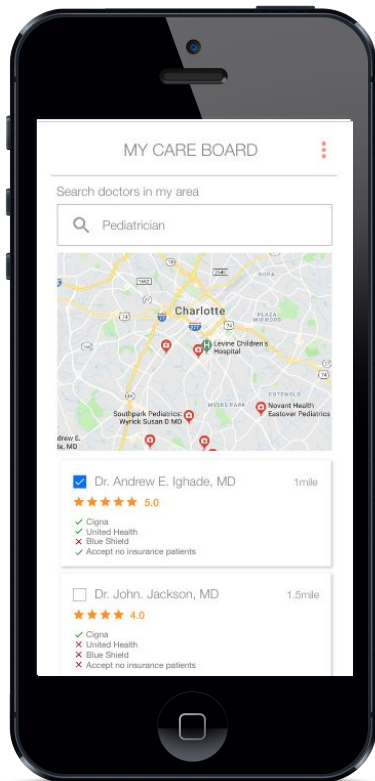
MY CARE BOARD

Search doctors in my area

Pediatrician

Charlotte

Levine Children's Hospital

PLAZA MIDWOOD

MYERS PARK

COTSWOLD

Southpark Pediatrics: Wynick Susan D MD

Novant Health Eastover Pediatrics

Dr. Andrew E. Ighade, MD 1mile

★★★★★ 5.0

✓ Cigna
✓ United Health
✕ Blue Shield
✓ Accept no insurance patients

Dr. John. Jackson, MD 1.5mile

★★★★ 4.0

✓ Cigna
✕ United Health
✕ Blue Shield
✕ Accept no insurance patients